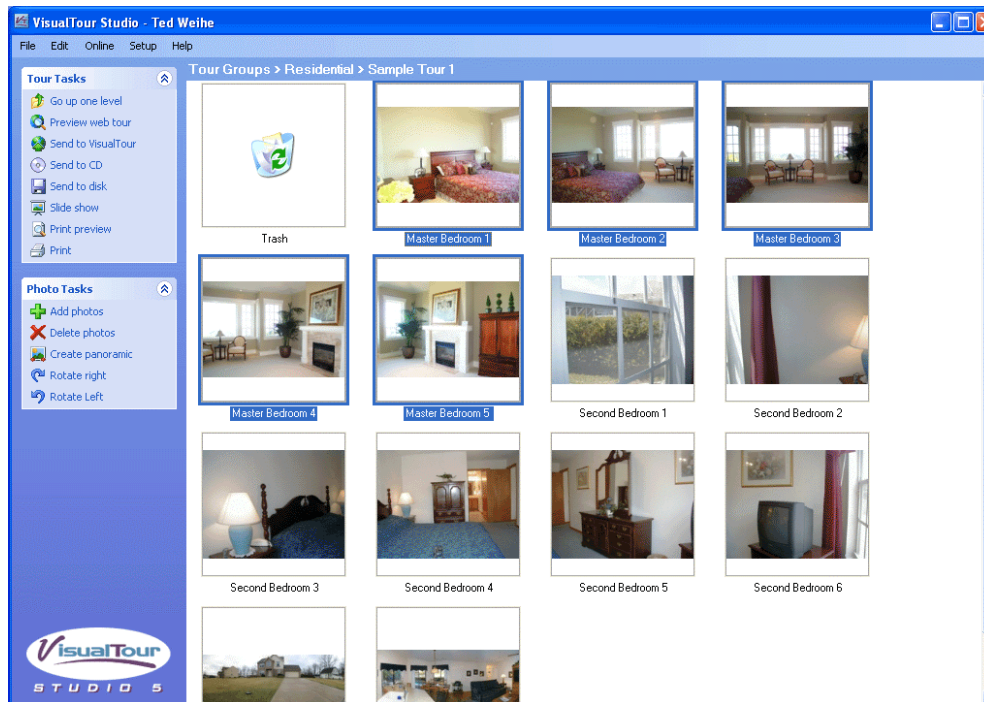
VisualTour Studio - Ted Weihe

File Edit Online Setup Help

Tour Tasks
Go up one level
Preview web tour
Send to VisualTour
Send to CD
Send to disk
Slide show
Print preview
Print

Photo Tasks
Add photos
Delete photos
Create panoramic
Rotate right
Rotate Left

VisualTour
STUDIO 5

Tour Groups > Residential > Sample Tour 1

Trash
Master Bedroom 1
Master Bedroom 2
Master Bedroom 3
Master Bedroom 4
Master Bedroom 5
Second Bedroom 1
Second Bedroom 2
Second Bedroom 3
Second Bedroom 4
Second Bedroom 5
Second Bedroom 6